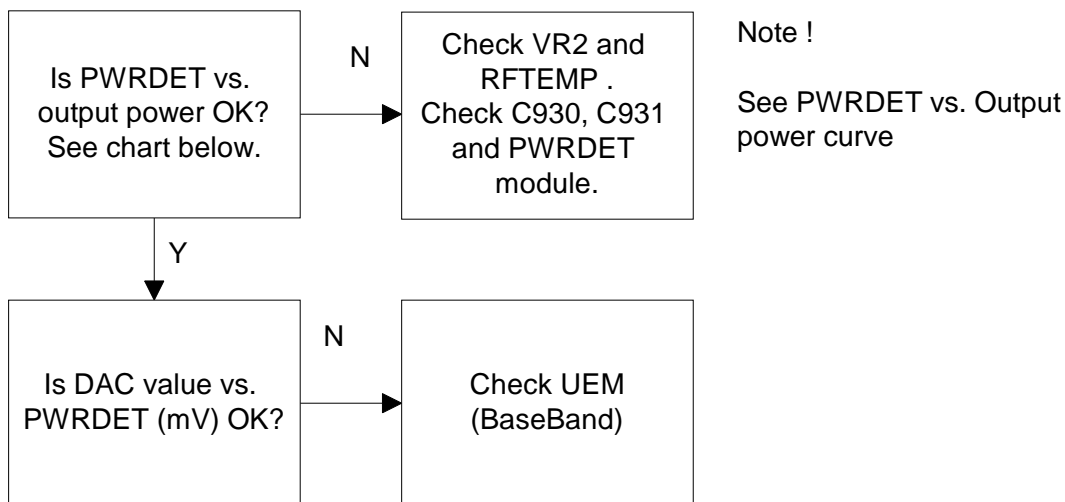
Is PWRDET vs. output power OK? See chart below.

N

Check VR2 and RFTEMP . Check C930, C931 and PWRDET module.

Note !

See PWRDET vs. Output power curve

Y

Is DAC value vs. PWRDET (mV) OK?

N

Check UEM (BaseBand)